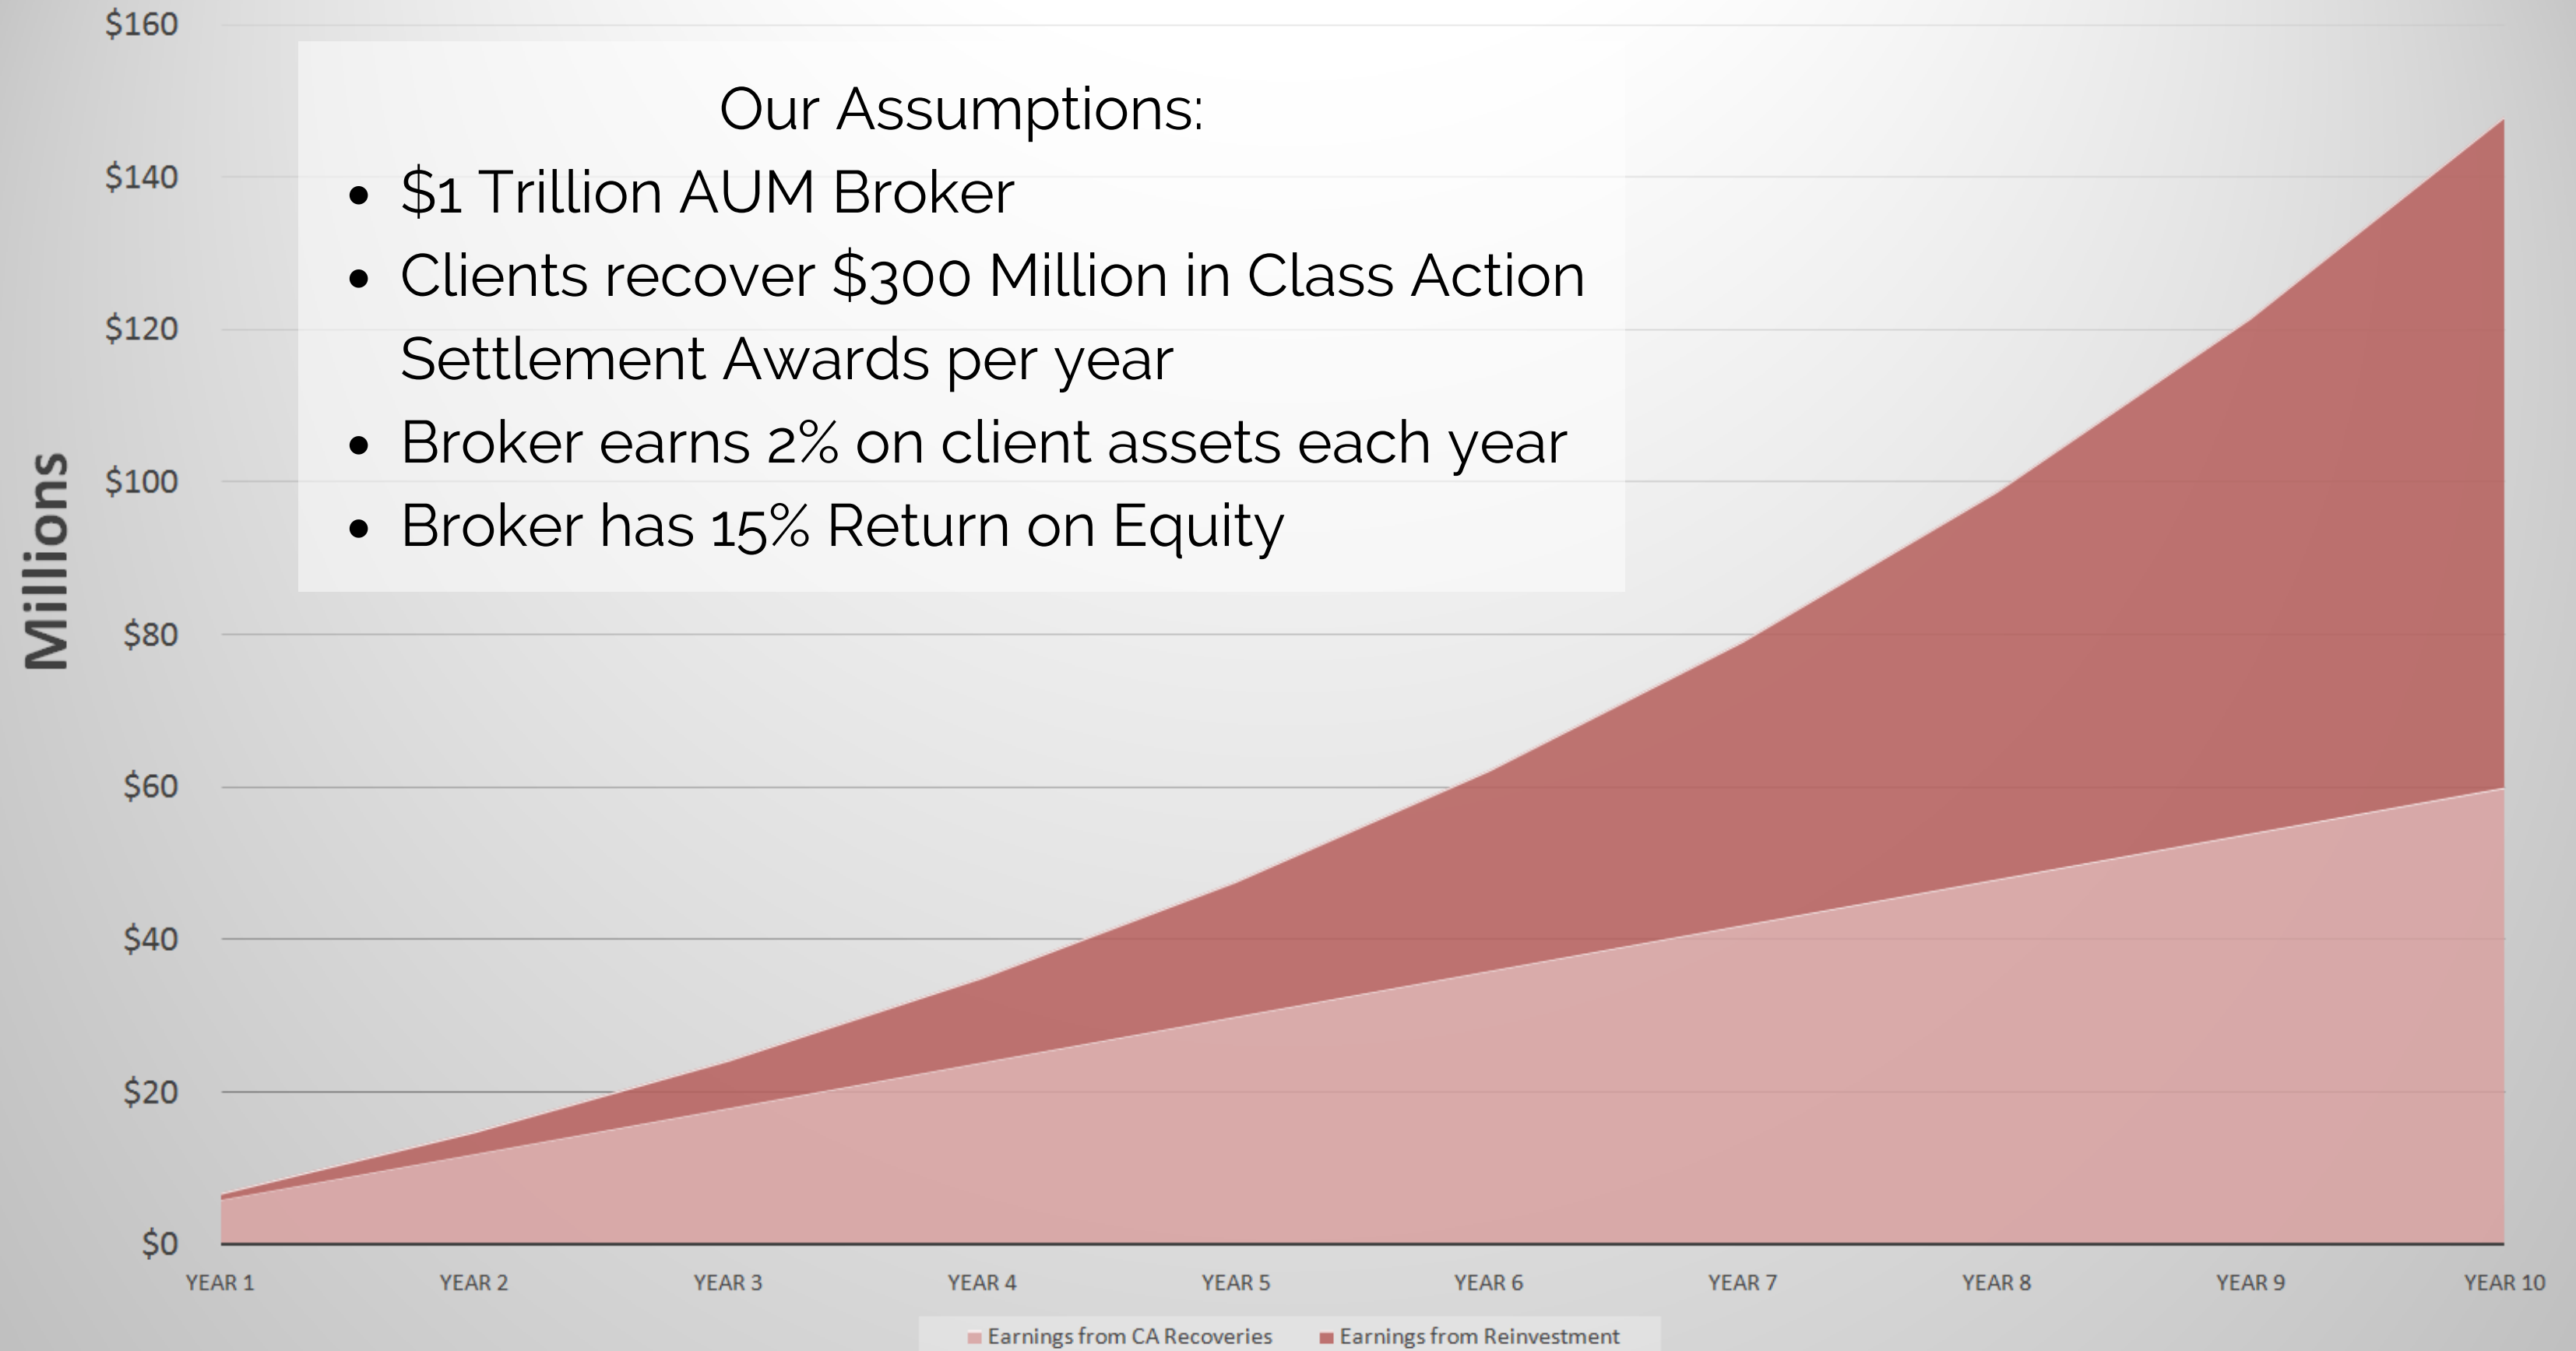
Our Assumptions:

- $1 Trillion AUM Broker
- Clients recover $300 Million in Class Action Settlement Awards per year
- Broker earns 2% on client assets each year
- Broker has 15% Return on Equity

$160
$140
$120
$100
$80
$60
$40
$20
$0

Millions

YEAR 1 YEAR 2 YEAR 3 YEAR 4 YEAR 5 YEAR 6 YEAR 7 YEAR 8 YEAR 9 YEAR 10

Earnings from CA Recoveries
Earnings from Reinvestment